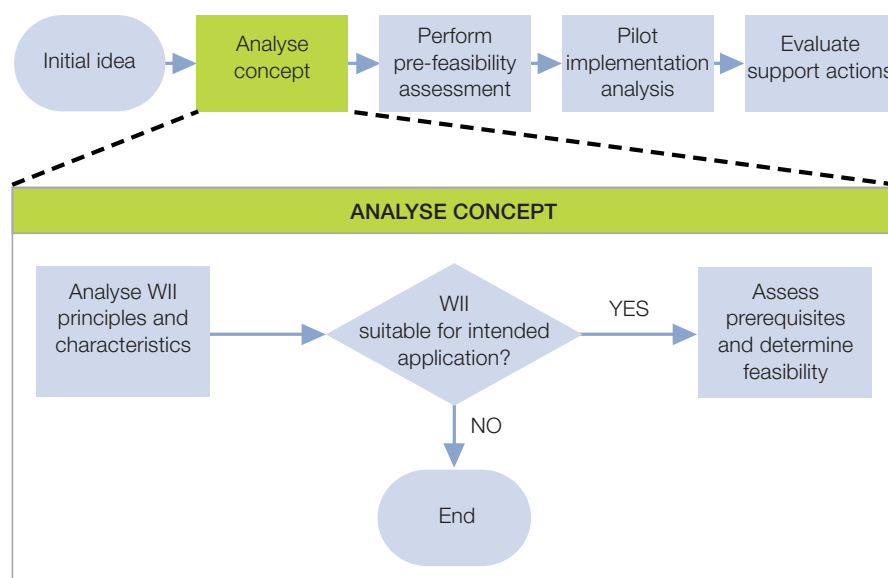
Initial idea

Analyse concept

Perform pre-feasibility assessment

Pilot implementation analysis

Evaluate support actions

ANALYSE CONCEPT

Analyse WII principles and characteristics

WII suitable for intended application?

YES

Assess prerequisites and determine feasibility

NO

End